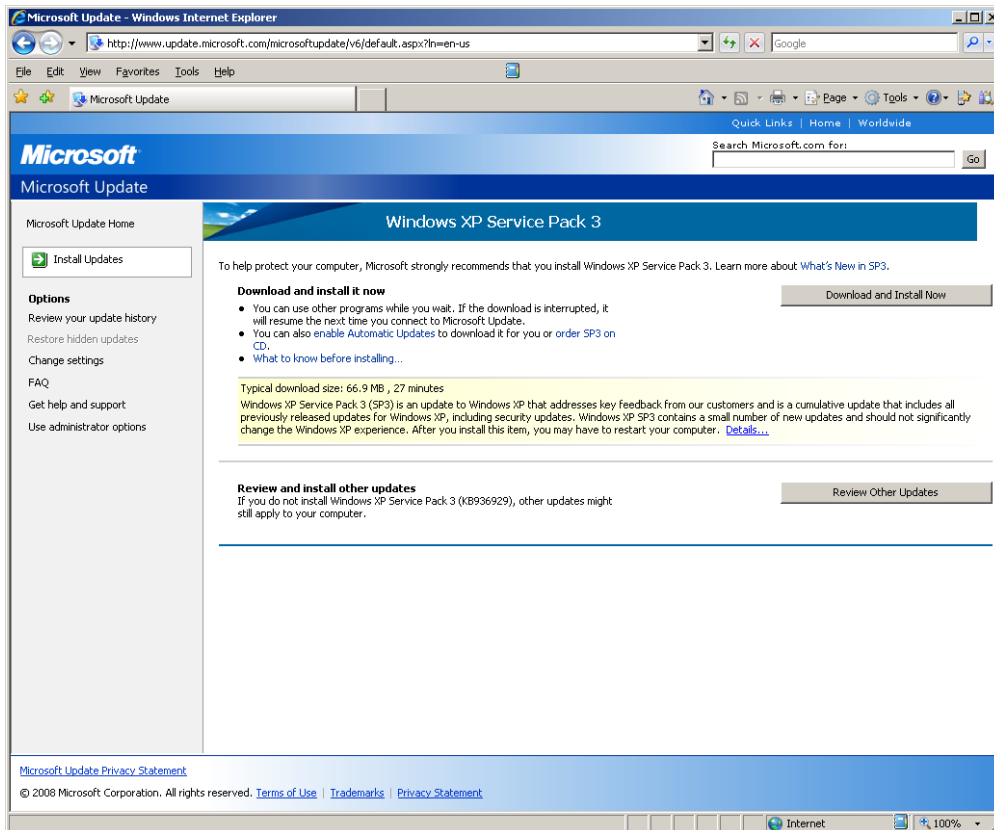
Microsoft Update - Windows Internet Explorer

http://www.update.microsoft.com/microsoftupdate/v6/default.aspx?ln=en-us

Google

File Edit View Favorites Tools Help

Microsoft Update

Page Tools

Quick Links | Home | Worldwide

Microsoft

Search Microsoft.com for:

Go

Microsoft Update

Microsoft Update Home

Install Updates

Options

Review your update history

Restore hidden updates

Change settings

FAQ

Get help and support

Use administrator options

Windows XP Service Pack 3

To help protect your computer, Microsoft strongly recommends that you install Windows XP Service Pack 3. Learn more about What's New in SP3.

Download and install it now

- You can use other programs while you wait. If the download is interrupted, it will resume the next time you connect to Microsoft Update.
- You can also enable Automatic Updates to download it for you or order SP3 on CD.
- What to know before installing...

Download and Install Now

Typical download size: 66.9 MB , 27 minutes

Windows XP Service Pack 3 (SP3) is an update to Windows XP that addresses key feedback from our customers and is a cumulative update that includes all previously released updates for Windows XP, including security updates. Windows XP SP3 contains a small number of new updates and should not significantly change the Windows XP experience. After you install this item, you may have to restart your computer. Details...

Review and install other updates

If you do not install Windows XP Service Pack 3 (KB936929), other updates might still apply to your computer.

Review Other Updates

Microsoft Update Privacy Statement

© 2008 Microsoft Corporation. All rights reserved. Terms of Use | Trademarks | Privacy Statement

Internet

100%